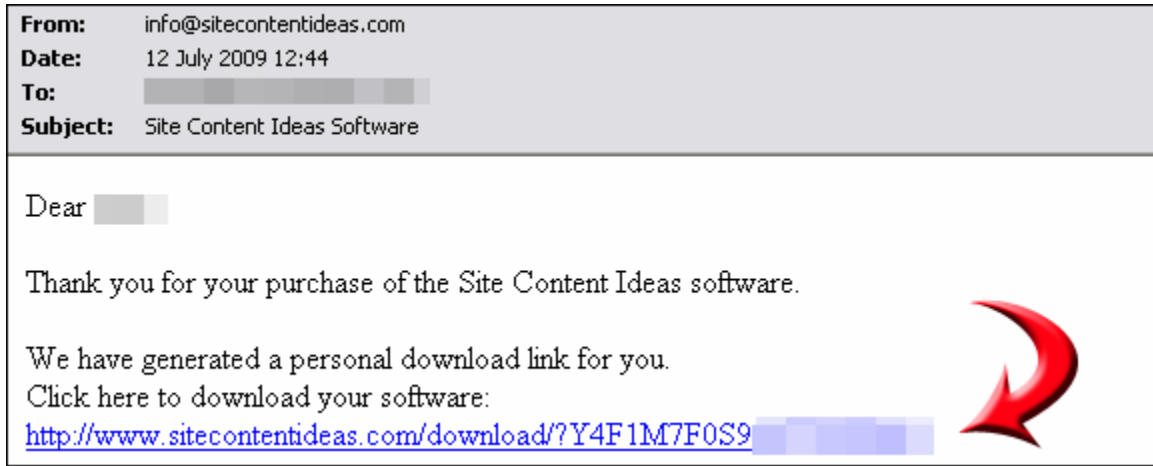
From: info@sitecontentideas.com
Date: 12 July 2009 12:44
To: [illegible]
Subject: Site Content Ideas Software

Dear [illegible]

Thank you for your purchase of the Site Content Ideas software.

We have generated a personal download link for you.
Click here to download your software:
http://www.sitecontentideas.com/download/?Y4F1M7F0S9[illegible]